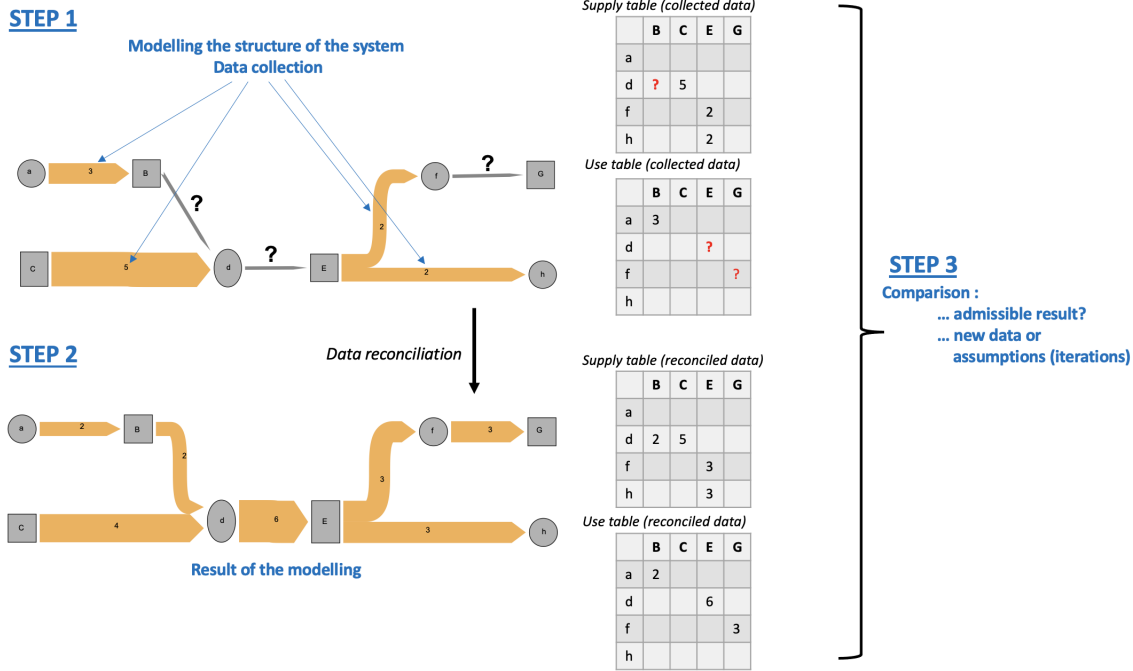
STEP 1

Modelling the structure of the system
Data collection

a 3 B
?
C 5 d ? E
2
f ? G
2 h

Data reconciliation

STEP 2

a 2 B
2
C 4 d 6 E
3
f 3 G
3 h

Result of the modelling

Supply table (collected data)

| | B | C | E | G |
|---|---|---|---|---|
| a | | | | |
| d | ? | 5 | | |
| f | | | 2 | |
| h | | | 2 | |

Use table (collected data)

| | B | C | E | G |
|---|---|---|---|---|
| a | 3 | | | |
| d | | | ? | |
| f | | | | ? |
| h | | | | |

Supply table (reconciled data)

| | B | C | E | G |
|---|---|---|---|---|
| a | | | | |
| d | 2 | 5 | | |
| f | | | 3 | |
| h | | | 3 | |

Use table (reconciled data)

| | B | C | E | G |
|---|---|---|---|---|
| a | 2 | | | |
| d | | | 6 | |
| f | | | | 3 |
| h | | | | |

STEP 3
Comparison :
... admissible result?
... new data or assumptions (iterations)